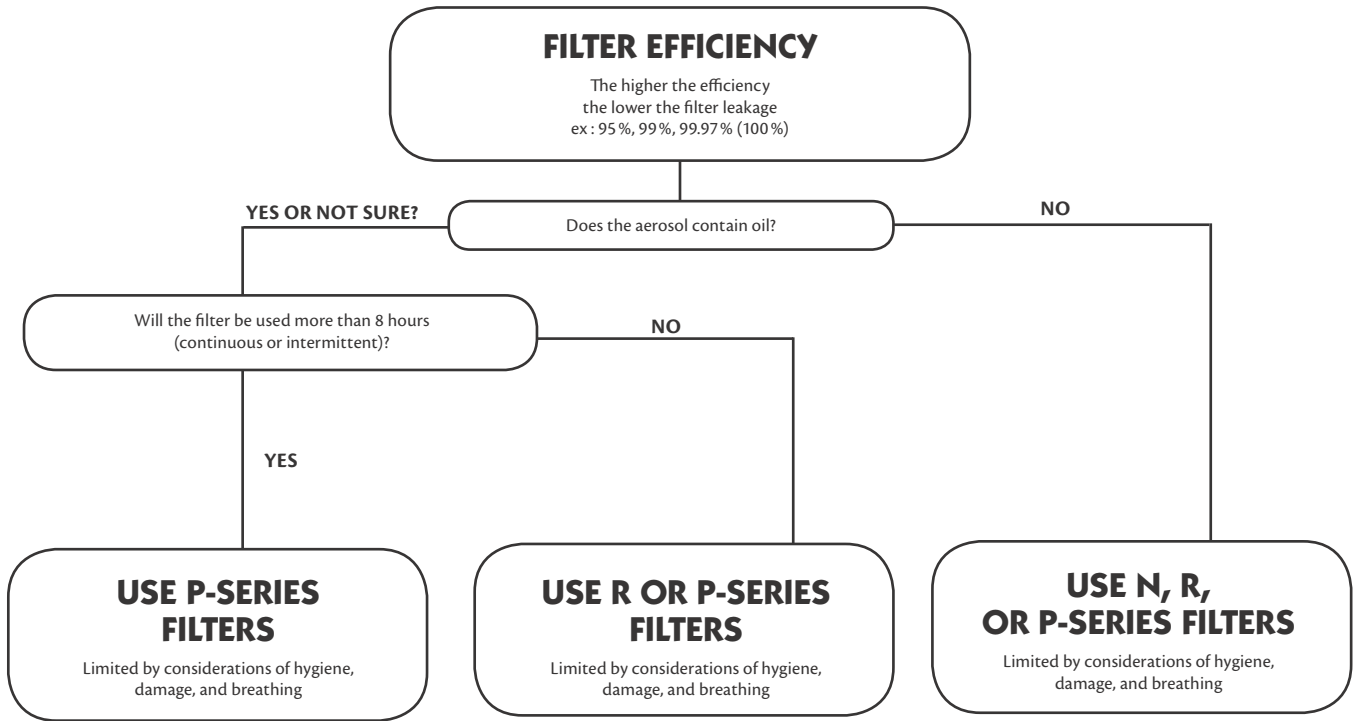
FILTER EFFICIENCY

The higher the efficiency the lower the filter leakage ex : 95 %, 99 %, 99.97 % (100 %)

YES OR NOT SURE?

Does the aerosol contain oil?

NO

Will the filter be used more than 8 hours (continuous or intermittent)?

NO

YES

USE P-SERIES FILTERS

Limited by considerations of hygiene, damage, and breathing

USE R OR P-SERIES FILTERS

Limited by considerations of hygiene, damage, and breathing

USE N, R, OR P-SERIES FILTERS

Limited by considerations of hygiene, damage, and breathing